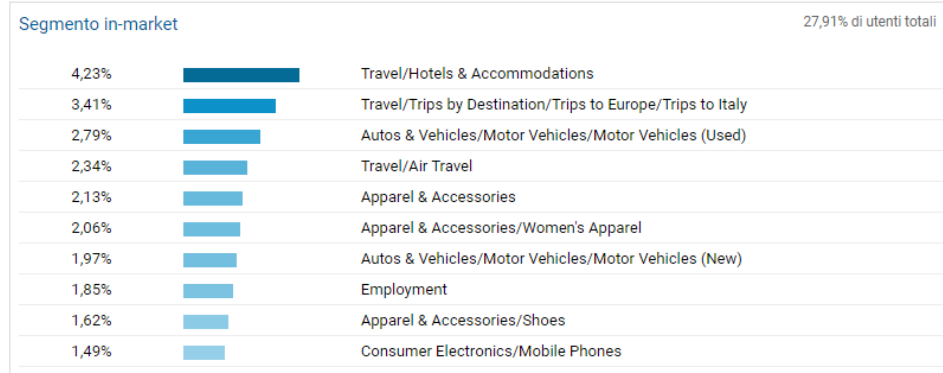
Segmento in-market

27,91% di utenti totali

| | |
|---|---|
| 4,23% | Travel/Hotels & Accommodations |
| 3,41% | Travel/Trips by Destination/Trips to Europe/Trips to Italy |
| 2,79% | Autos & Vehicles/Motor Vehicles/Motor Vehicles (Used) |
| 2,34% | Travel/Air Travel |
| 2,13% | Apparel & Accessories |
| 2,06% | Apparel & Accessories/Women's Apparel |
| 1,97% | Autos & Vehicles/Motor Vehicles/Motor Vehicles (New) |
| 1,85% | Employment |
| 1,62% | Apparel & Accessories/Shoes |
| 1,49% | Consumer Electronics/Mobile Phones |